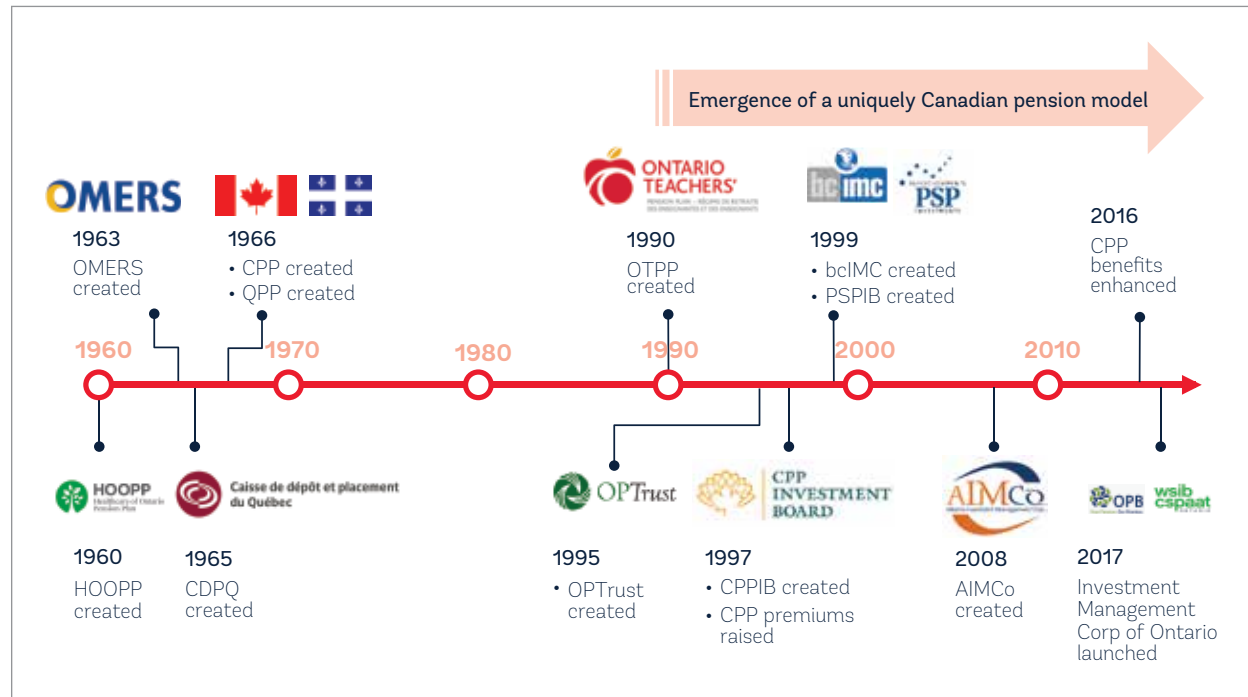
Emergence of a uniquely Canadian pension model

OMERS

1963
OMERS created

1966
• CPP created
• QPP created

ONTARIO TEACHERS'
PENSION PLAN

1990
OTPP created

bcIMC PSP

1999
• bcIMC created
• PSPIB created

2016
CPP benefits enhanced

1960 1970 1980 1990 2000 2010

HOOPP Healthcare of Ontario Pension Plan

1960
HOOPP created

Caisse de dépôt et placement du Québec

1965
CDPQ created

OPTrust

1995
• OPTrust created

CPP INVESTMENT BOARD

1997
• CPPIB created
• CPP premiums raised

AIMCo

2008
AIMCo created

OPB wsib cspaat

2017
Investment Management Corp of Ontario launched